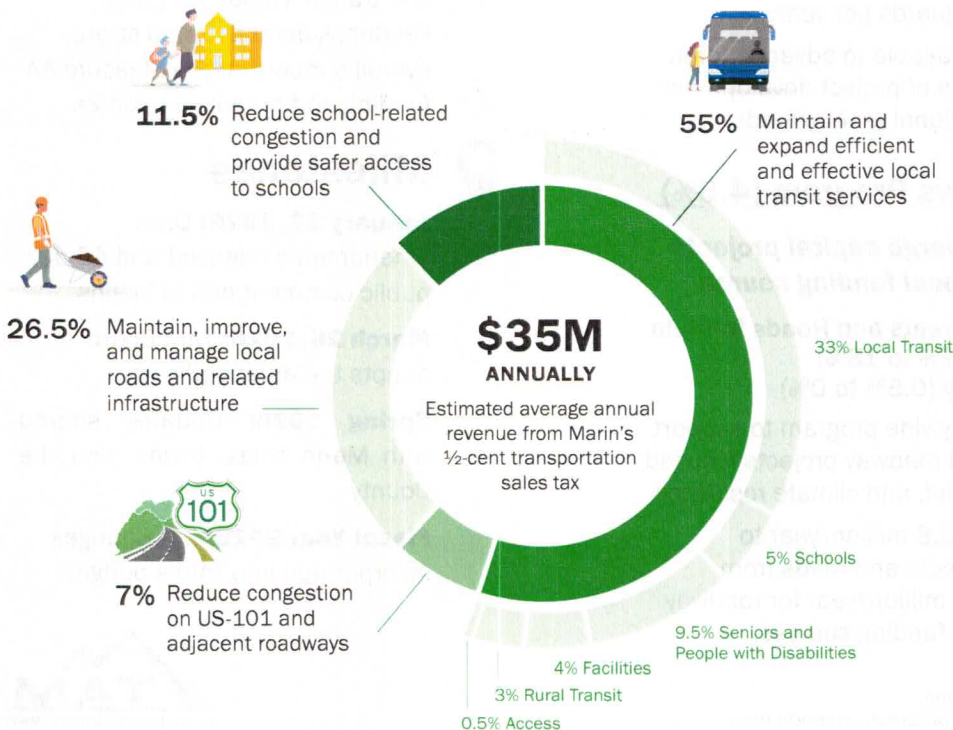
11.5% Reduce school-related congestion and provide safer access to schools

55% Maintain and expand efficient and effective local transit services

26.5% Maintain, improve, and manage local roads and related infrastructure

$35M
ANNUALLY
Estimated average annual revenue from Marin's ½-cent transportation sales tax

33% Local Transit

US 101

7% Reduce congestion on US-101 and adjacent roadways

5% Schools

9.5% Seniors and People with Disabilities

4% Facilities

3% Rural Transit

0.5% Access